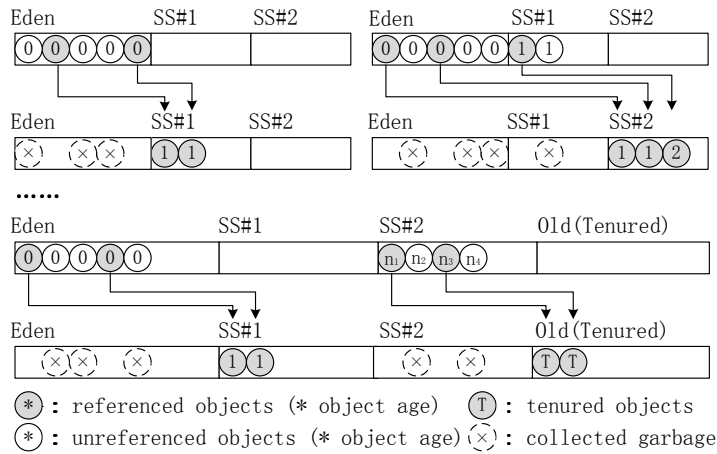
Eden SS#1 SS#2

0 0 0 0 0

Eden SS#1 SS#2

× × × 1 1

Eden SS#1 SS#2

0 0 0 0 0 1 1

Eden SS#1 SS#2

× × × × 1 1 2

......

Eden SS#1 SS#2 Old(Tenured)

0 0 0 0 0 $n_1$ $n_2$ $n_3$ $n_4$

Eden SS#1 SS#2 Old(Tenured)

× × × 1 1 × × T T

* : referenced objects (* object age) T : tenured objects

* : unreferenced objects (* object age) × : collected garbage